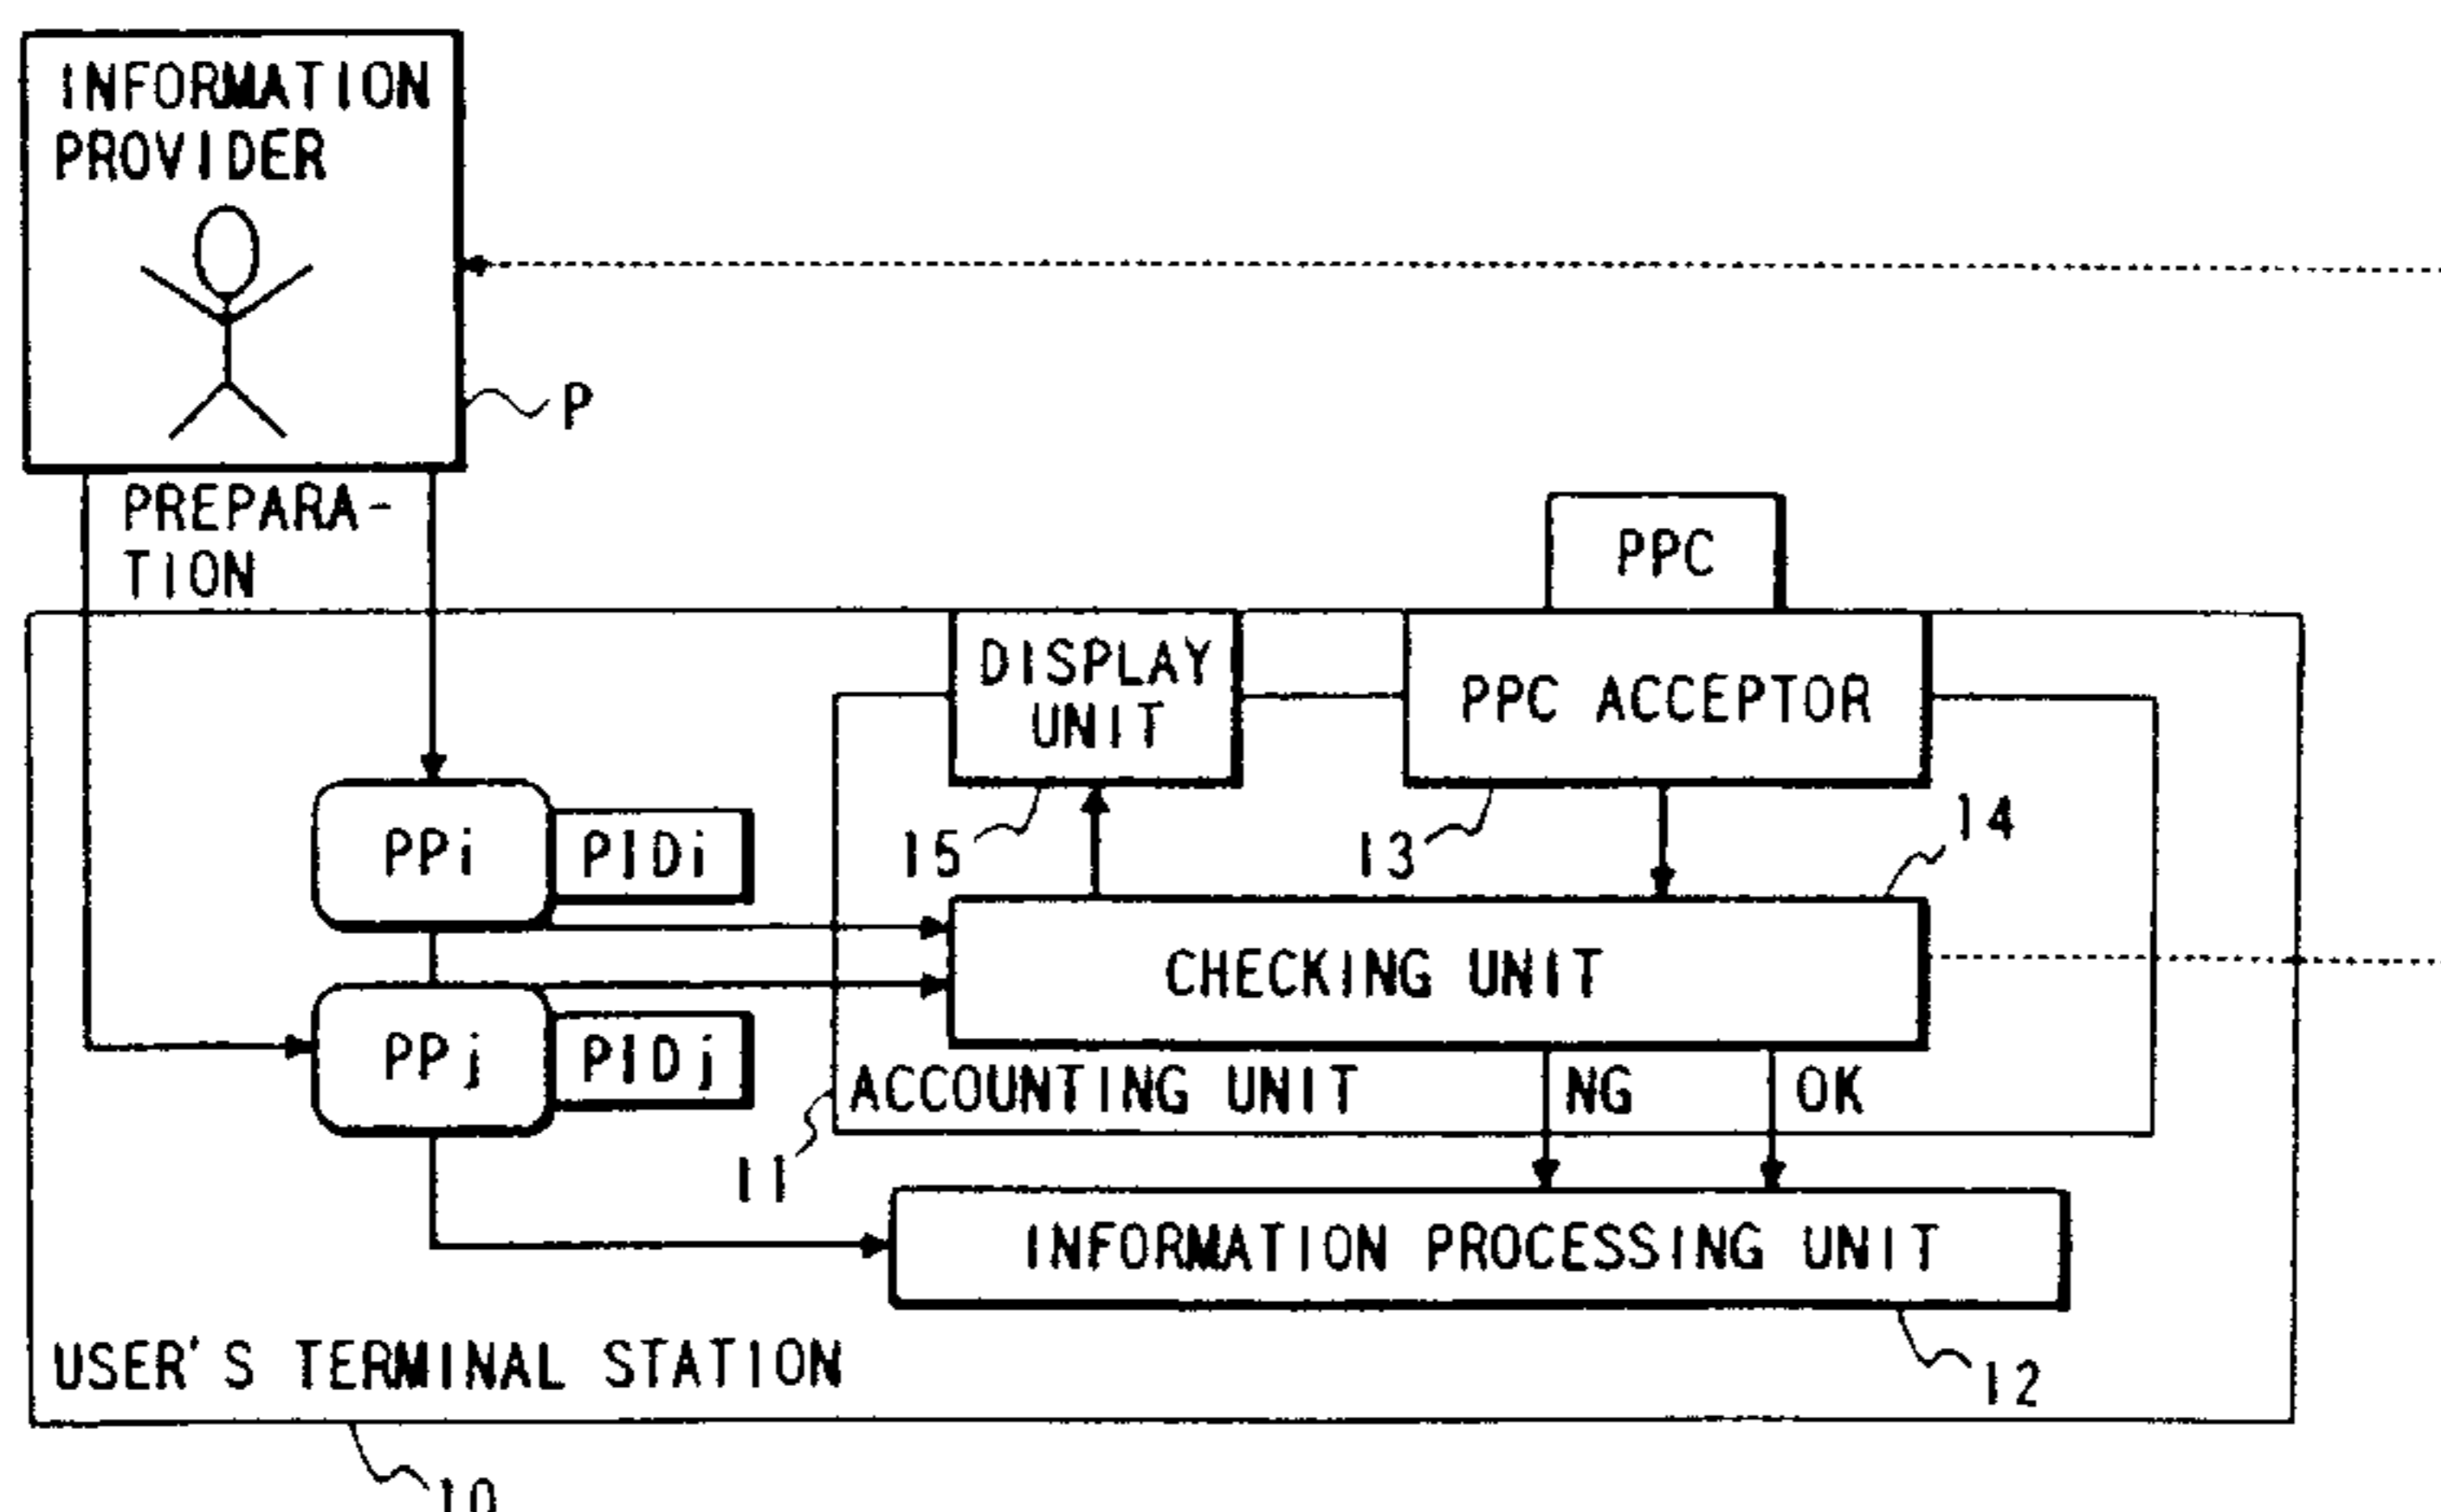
INFORMATION PROVIDER

P

PREPARATION

PPC

DISPLAY UNIT

PPC ACCEPTOR

PPi

PIDi

15

13

14

CHECKING UNIT

PPj

PIDj

ACCOUNTING UNIT

NG

OK

11

INFORMATION PROCESSING UNIT

USER'S TERMINAL STATION

12

10